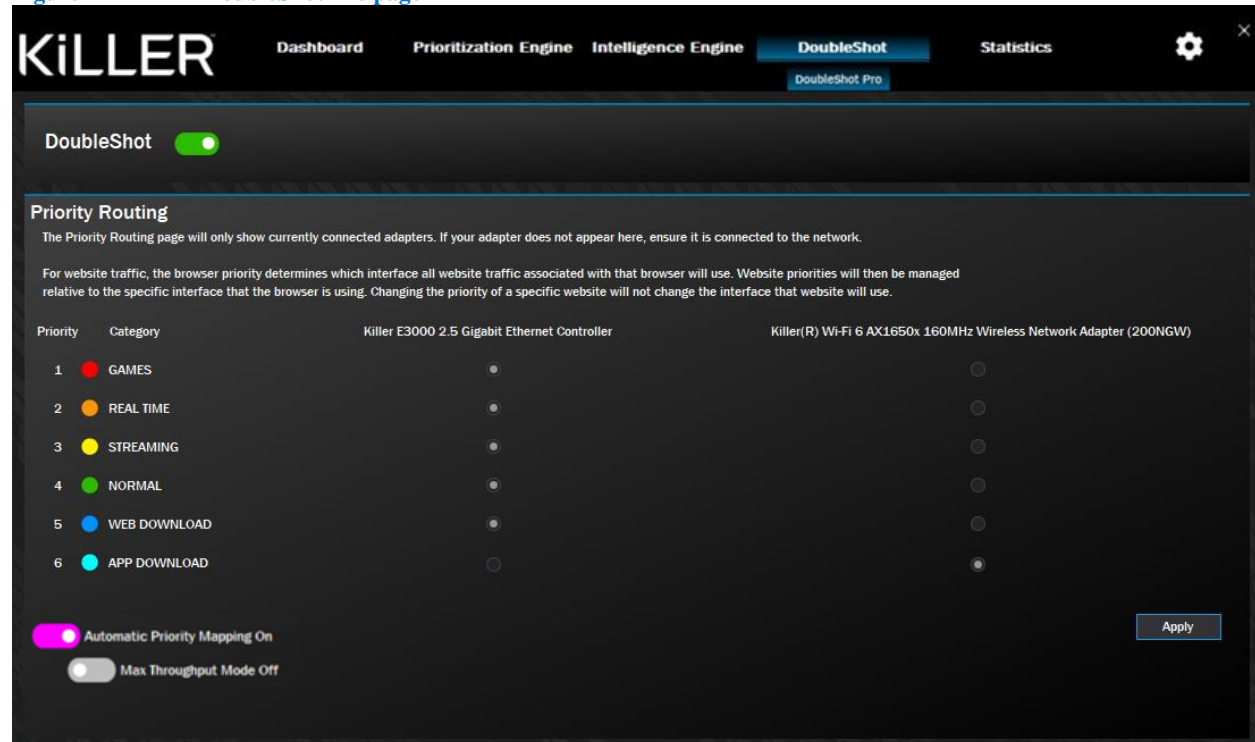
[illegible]

KiLLER

Dashboard Prioritization Engine Intelligence Engine DoubleShot Statistics

DoubleShot Pro

×

DoubleShot

Priority Routing

The Priority Routing page will only show currently connected adapters. If your adapter does not appear here, ensure it is connected to the network.

For website traffic, the browser priority determines which interface all website traffic associated with that browser will use. Website priorities will then be managed relative to the specific interface that the browser is using. Changing the priority of a specific website will not change the interface that website will use.

| Priority | Category | Killer E3000 2.5 Gigabit Ethernet Controller | Killer(R) Wi-Fi 6 AX1650x 160MHz Wireless Network Adapter (200NGW) |
|---|---|---|---|
| 1 | GAMES | | |
| 2 | REAL TIME | | |
| 3 | STREAMING | | |
| 4 | NORMAL | | |
| 5 | WEB DOWNLOAD | | |
| 6 | APP DOWNLOAD | | |

Automatic Priority Mapping On

Max Throughput Mode Off

Apply